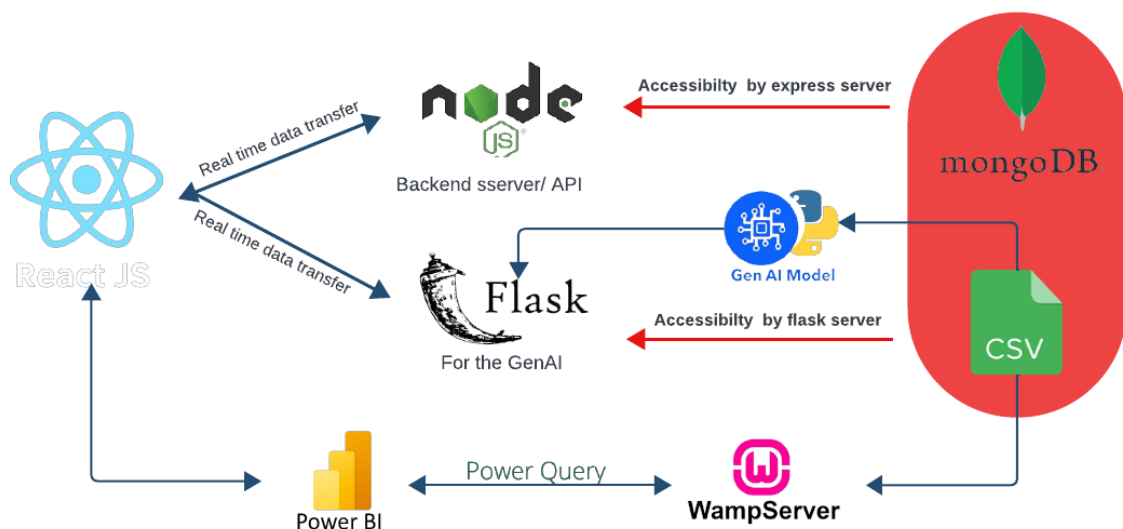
node JS

Backend sserver/ API

Accessibilty by express server

mongoDB.

Real time data transfer

Real time data transfer

React JS

Gen AI Model

Flask

For the GenAI

Accessibilty by flask server

CSV

Power Query

Power BI

WampServer